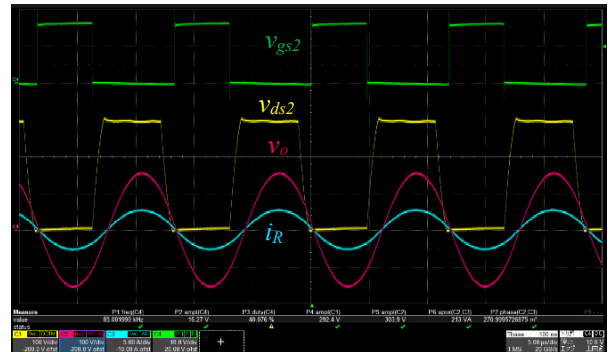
$v_{gs2}$

$v_{ds2}$

$v_o$

$i_R$

Measure	P1:freq(C4)	P2:ampl(C4)	P3:duty(C4)	P4:ampl(C1)	P5:ampl(C2)	P6:spot(C2 C3)	P7:phase(C2 C3)

value	85.001990 kHz	10.27 V	46.876 %	292.4 V	303.9 V	213 VA	276.9998726875 m°

status

100 V/div	100 V/div	5.00 A/div	10.0 V/div

-200.0 V ofst	-200.0 V ofst	-10.00 A ofst	-20.00 V ofst

Timebase	5.00 µs/div	1 MS	20 GS/s